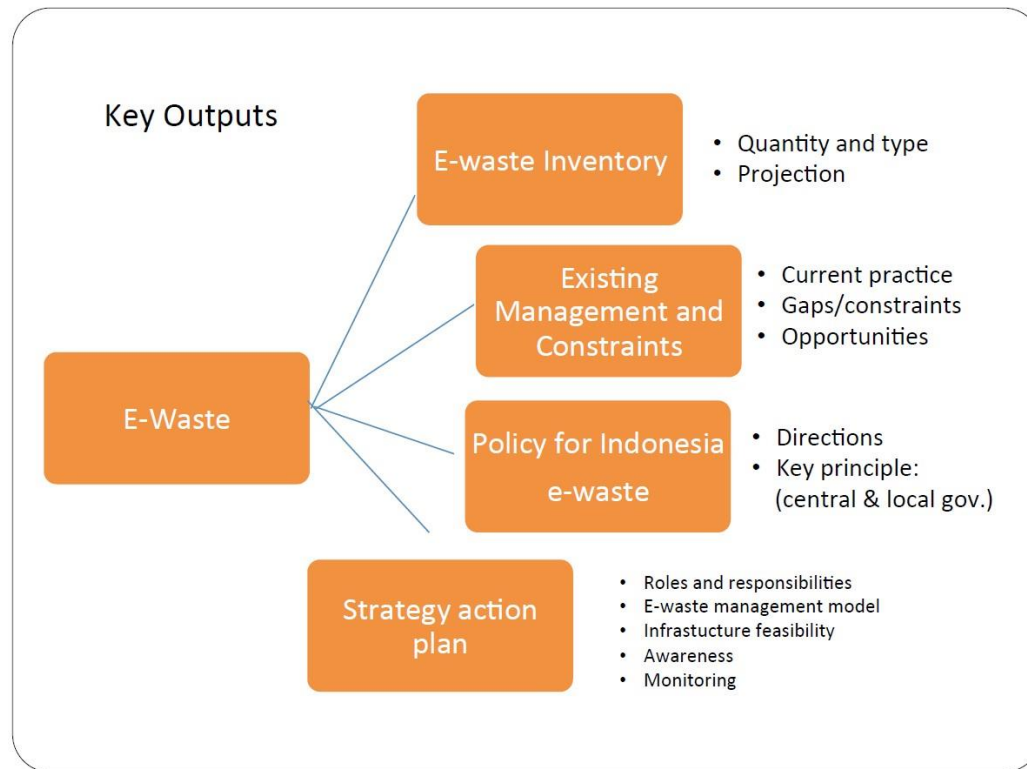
Key Outputs

E-Waste

E-waste Inventory

- Quantity and type
- Projection

Existing Management and Constraints

- Current practice
- Gaps/constraints
- Opportunities

Policy for Indonesia e-waste

- Directions
- Key principle: (central & local gov.)

Strategy action plan

- Roles and responsibilities
- E-waste management model
- Infrastucture feasibility
- Awareness
- Monitoring